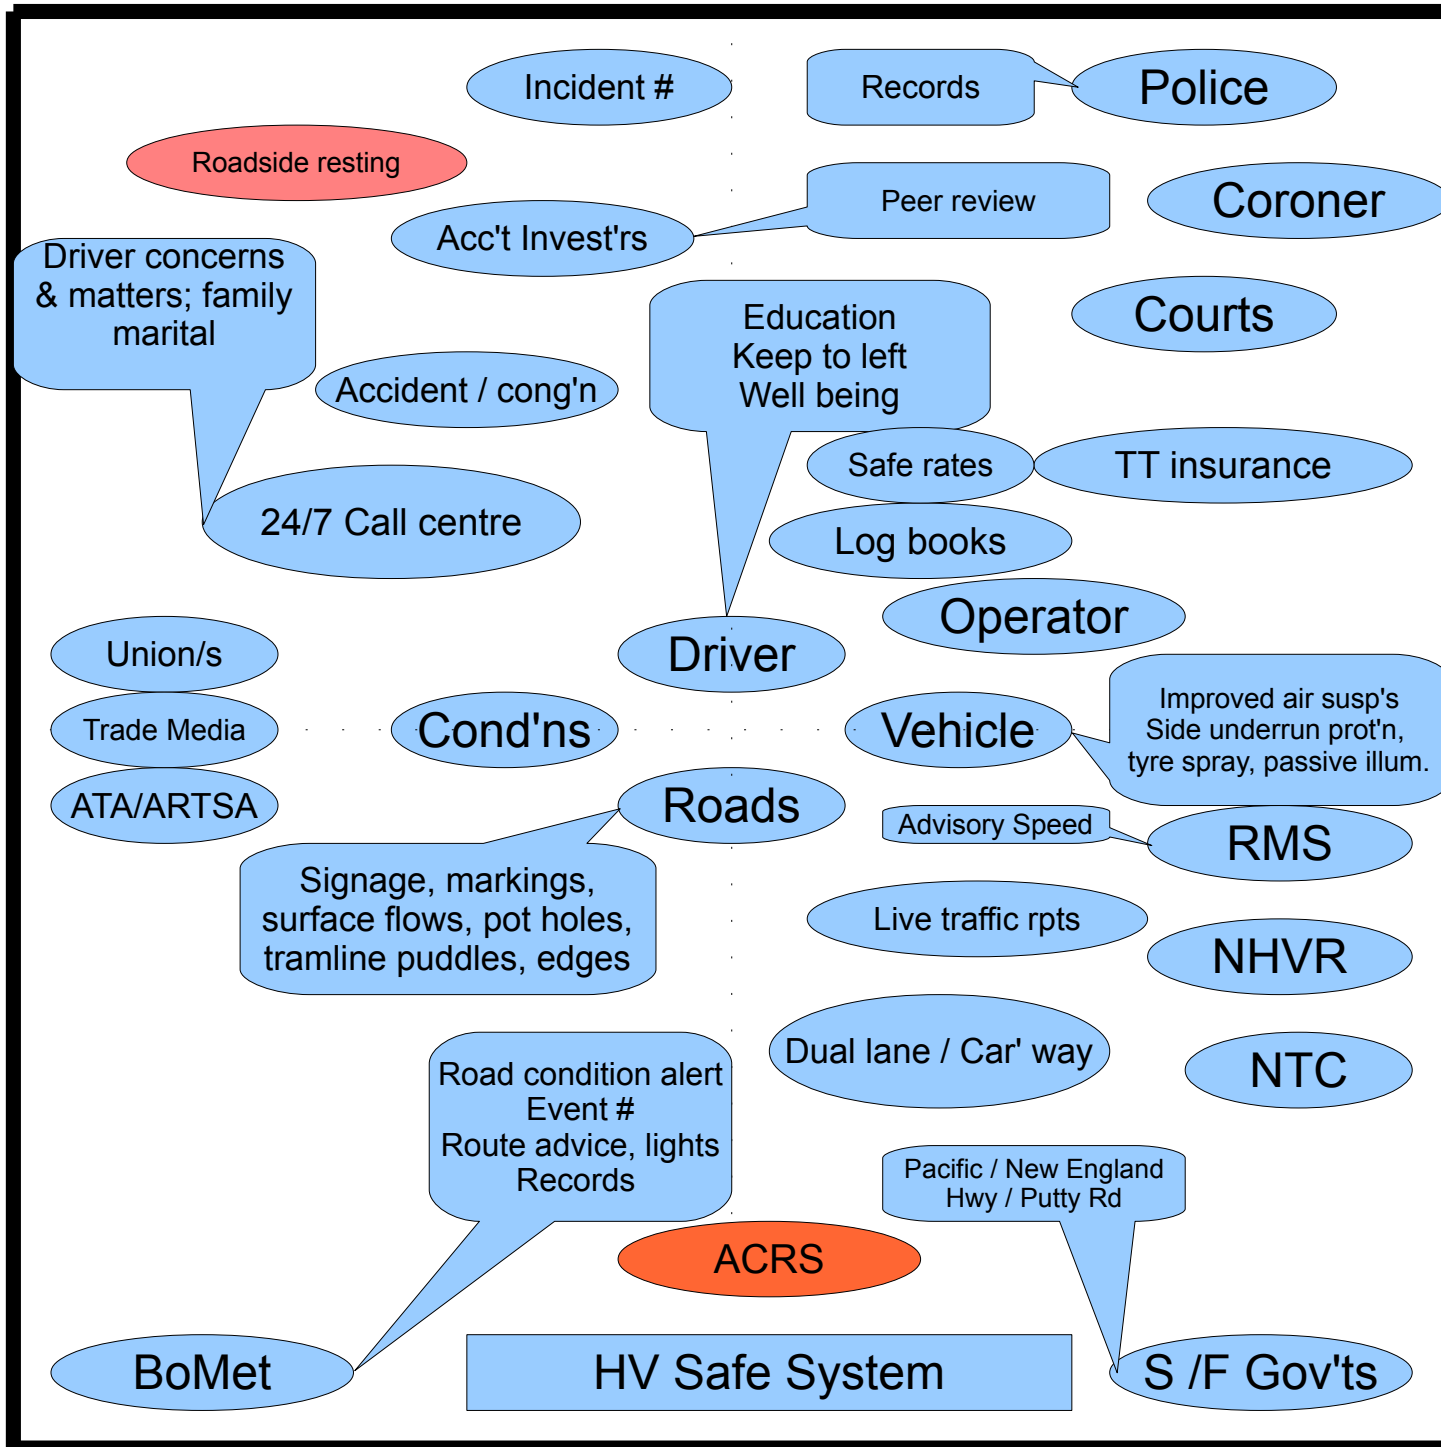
Incident #

Records

Police

Roadside resting

Peer review

Coroner

Acc't Invest'rs

Driver concerns & matters; family marital

Education
Keep to left
Well being

Courts

Accident / cong'n

Safe rates

TT insurance

24/7 Call centre

Log books

Operator

Union/s

Driver

Improved air susp's
Side underrun prot'n,
tyre spray, passive illum.

Trade Media

Cond'ns

Vehicle

ATA/ARTSA

Roads

Advisory Speed

RMS

Signage, markings, surface flows, pot holes, tramline puddles, edges

Live traffic rpts

NHVR

Dual lane / Car' way

NTC

Road condition alert
Event #
Route advice, lights
Records

Pacific / New England Hwy / Putty Rd

ACRS

BoMet

HV Safe System

S /F Gov'ts